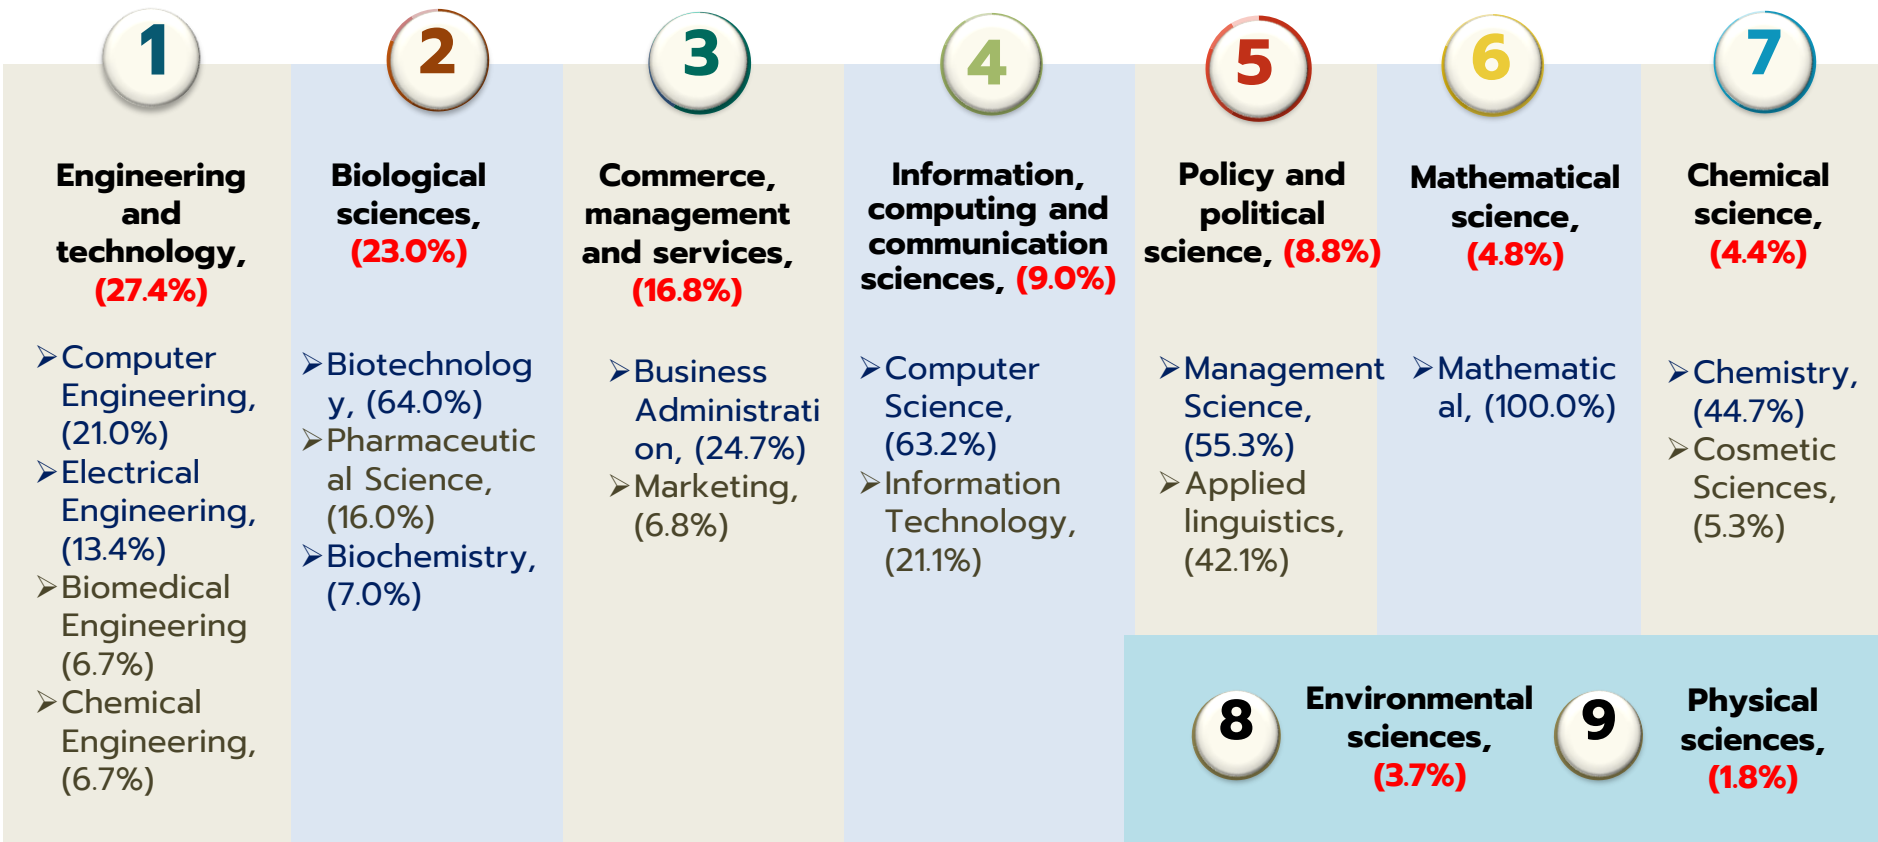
1

Engineering and technology, (27.4%)

➢Computer Engineering, (21.0%)
➢Electrical Engineering, (13.4%)
➢Biomedical Engineering (6.7%)
➢Chemical Engineering, (6.7%)

2

Biological sciences, (23.0%)

➢Biotechnology, (64.0%)
➢Pharmaceutical Science, (16.0%)
➢Biochemistry, (7.0%)

3

Commerce, management and services, (16.8%)

➢Business Administration, (24.7%)
➢Marketing, (6.8%)

4

Information, computing and communication sciences, (9.0%)

➢Computer Science, (63.2%)
➢Information Technology, (21.1%)

5

Policy and political science, (8.8%)

➢Management Science, (55.3%)
➢Applied linguistics, (42.1%)

6

Mathematical science, (4.8%)

➢Mathematical, (100.0%)

7

Chemical science, (4.4%)

➢Chemistry, (44.7%)
➢Cosmetic Sciences, (5.3%)

8

Environmental sciences, (3.7%)

9

Physical sciences, (1.8%)